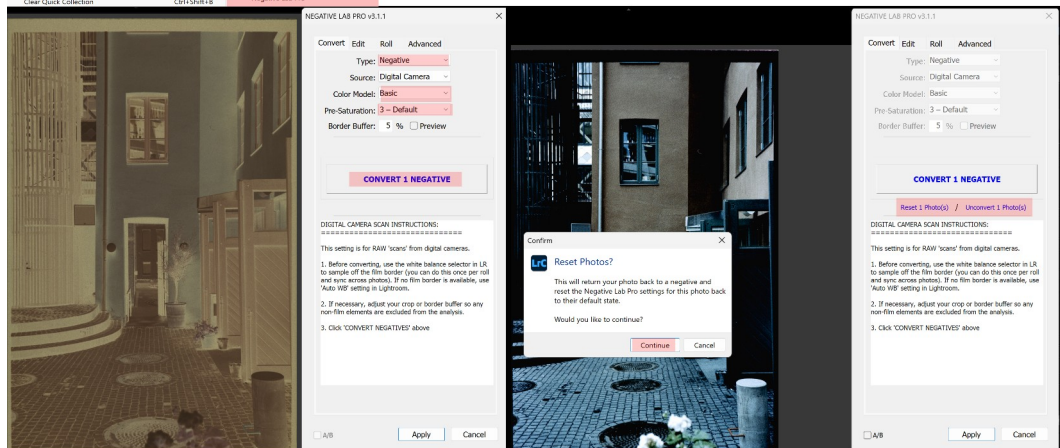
Clear Quick Collection Ctrl+Shift+B

NEGATIVE LAB PRO v3.1.1

Convert Edit Roll Advanced

Type: Negative

Source: Digital Camera

Color Model: Basic

Pre-Saturation: 3 – Default

Border Buffer: 5 % Preview

CONVERT 1 NEGATIVE

DIGITAL CAMERA SCAN INSTRUCTIONS:
==============================

This setting is for RAW 'scans' from digital cameras.

1. Before converting, use the white balance selector in LR to sample off the film border (you can do this once per roll and sync across photos). If no film border is available, use 'Auto WB' setting in Lightroom.

2. If necessary, adjust your crop or border buffer so any non-film elements are excluded from the analysis.

3. Click 'CONVERT NEGATIVES' above

A/B Apply Cancel

Confirm

LrC Reset Photos?

This will return your photo back to a negative and reset the Negative Lab Pro settings for this photo back to their default state.

Would you like to continue?

Continue Cancel

NEGATIVE LAB PRO v3.1.1

Convert Edit Roll Advanced

Type: Negative

Source: Digital Camera

Color Model: Basic

Pre-Saturation: 3 – Default

Border Buffer: 5 % Preview

CONVERT 1 NEGATIVE

Reset 1 Photo(s) / Unconvert 1 Photo(s)

DIGITAL CAMERA SCAN INSTRUCTIONS:
==============================

This setting is for RAW 'scans' from digital cameras.

1. Before converting, use the white balance selector in LR to sample off the film border (you can do this once per roll and sync across photos). If no film border is available, use 'Auto WB' setting in Lightroom.

2. If necessary, adjust your crop or border buffer so any non-film elements are excluded from the analysis.

3. Click 'CONVERT NEGATIVES' above

A/B Apply Cancel